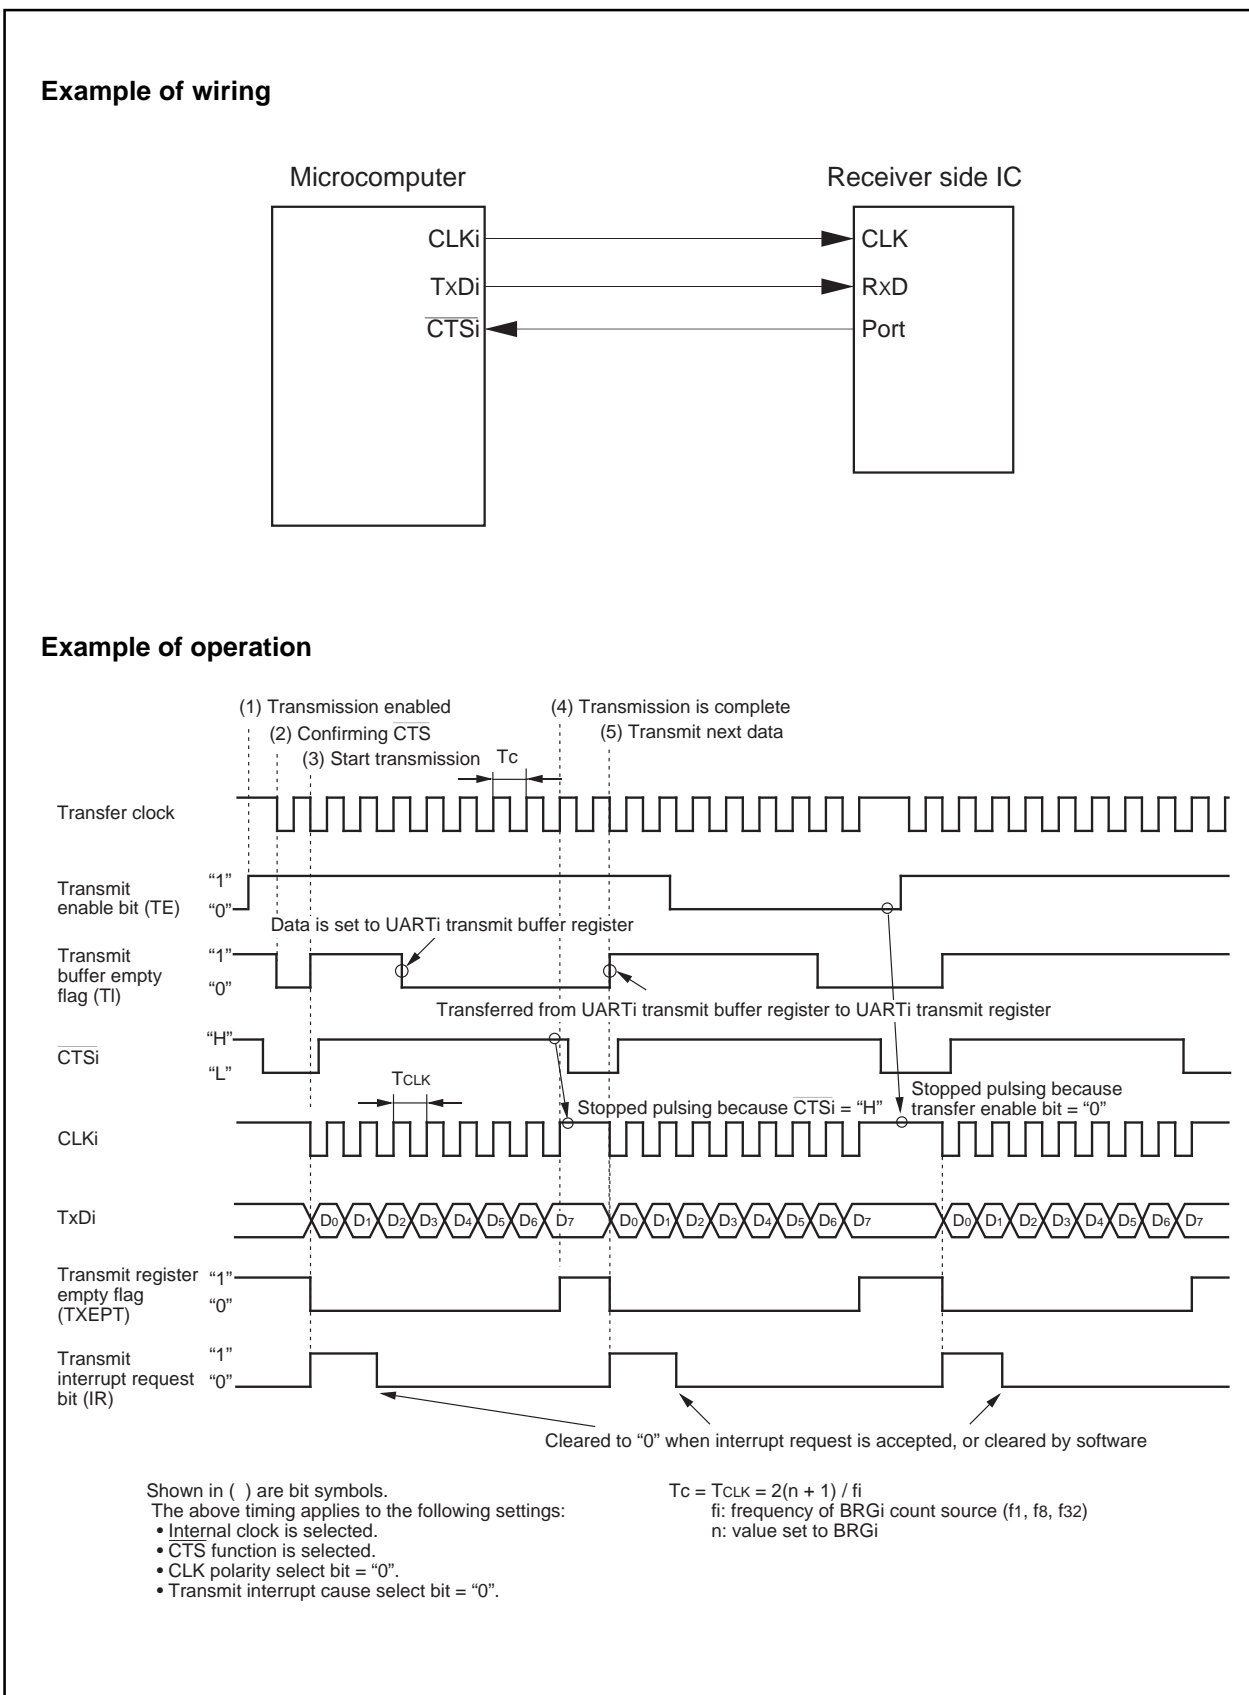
**Example of wiring**

Microcomputer

Receiver side IC

CLKi

TxDi

$\overline{\text{CTSi}}$

CLK

RxD

Port

**Example of operation**

(1) Transmission enabled

(2) Confirming $\overline{\text{CTS}}$

(3) Start transmission

Tc

(4) Transmission is complete

(5) Transmit next data

Transfer clock

Transmit enable bit (TE)

"1"

"0"

Data is set to UARTi transmit buffer register

Transmit buffer empty flag (TI)

"1"

"0"

Transferred from UARTi transmit buffer register to UARTi transmit register

$\overline{\text{CTSi}}$

"H"

"L"

$T_{CLK}$

Stopped pulsing because $\overline{\text{CTSi}}$ = "H"

Stopped pulsing because transfer enable bit = "0"

CLKi

TxDi

$D_0$ $D_1$ $D_2$ $D_3$ $D_4$ $D_5$ $D_6$ $D_7$ $D_0$ $D_1$ $D_2$ $D_3$ $D_4$ $D_5$ $D_6$ $D_7$ $D_0$ $D_1$ $D_2$ $D_3$ $D_4$ $D_5$ $D_6$ $D_7$

Transmit register empty flag (TXEPT)

"1"

"0"

Transmit interrupt request bit (IR)

"1"

"0"

Cleared to "0" when interrupt request is accepted, or cleared by software

Shown in ( ) are bit symbols.
The above timing applies to the following settings:
• Internal clock is selected.
• $\overline{\text{CTS}}$ function is selected.
• CLK polarity select bit = "0".
• Transmit interrupt cause select bit = "0".

$T_c = T_{CLK} = 2(n + 1) / fi$
fi: frequency of BRGi count source ($f_1$, $f_8$, $f_{32}$)
n: value set to BRGi